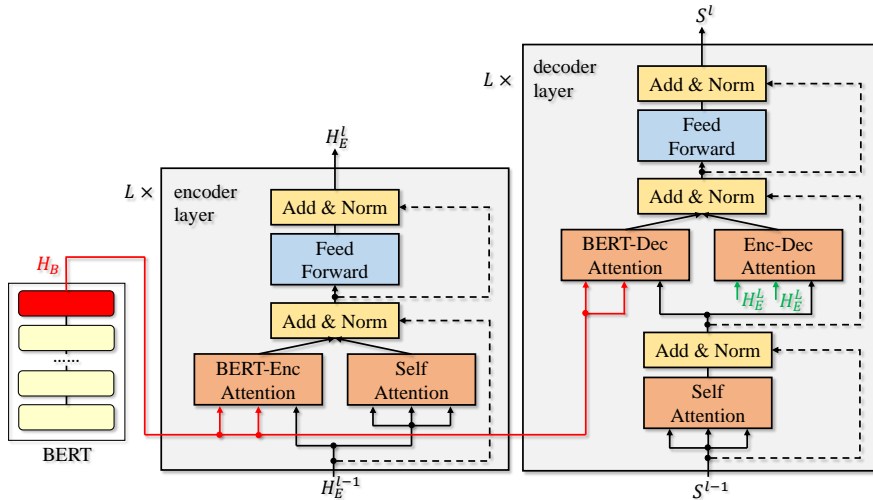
$S^l$

$L\times$ decoder layer

Add & Norm

Feed Forward

Add & Norm

BERT-Dec Attention

Enc-Dec Attention

$H_E^L$ $H_E^L$

Add & Norm

Self Attention

$S^{l-1}$

$H_E^l$

$L\times$ encoder layer

Add & Norm

Feed Forward

Add & Norm

BERT-Enc Attention

Self Attention

$H_E^{l-1}$

$H_B$

......

BERT